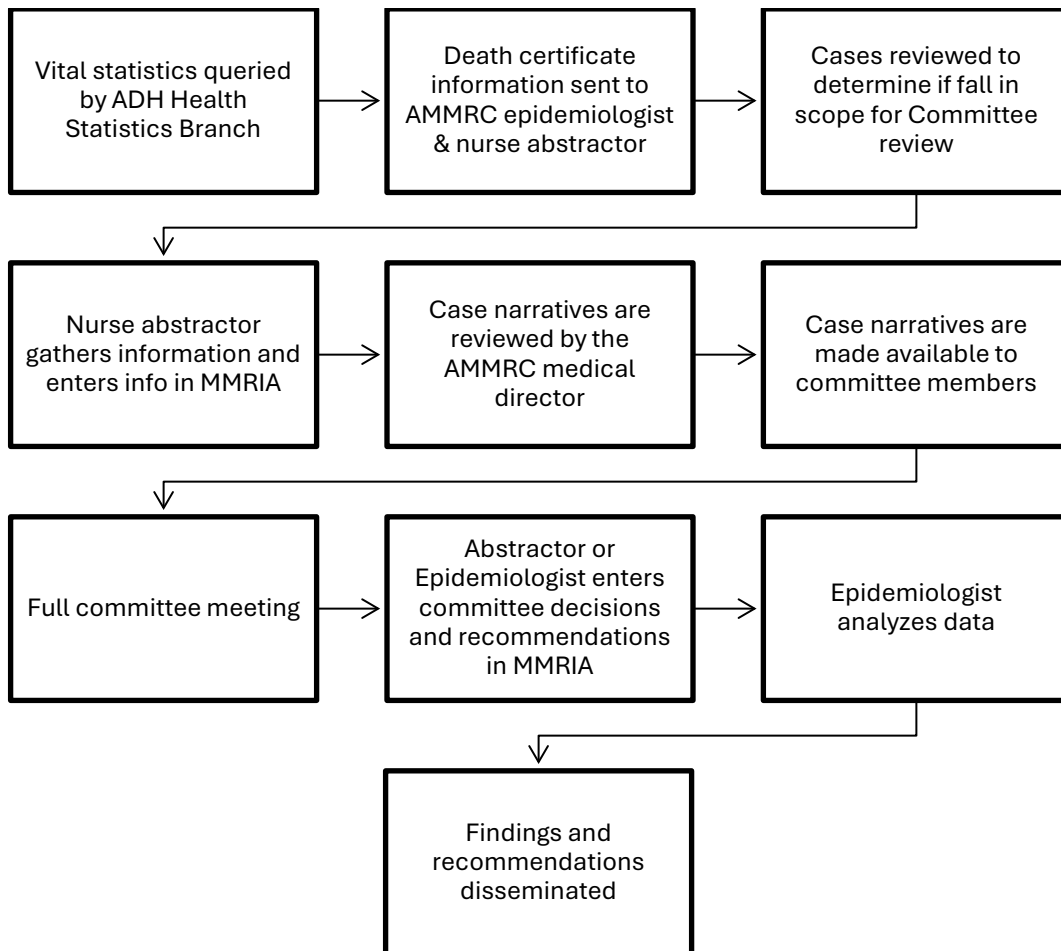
Vital statistics queried by ADH Health Statistics Branch

Death certificate information sent to AMMRC epidemiologist & nurse abstractor

Cases reviewed to determine if fall in scope for Committee review

Nurse abstractor gathers information and enters info in MMRIA

Case narratives are reviewed by the AMMRC medical director

Case narratives are made available to committee members

Full committee meeting

Abstractor or Epidemiologist enters committee decisions and recommendations in MMRIA

Epidemiologist analyzes data

Findings and recommendations disseminated